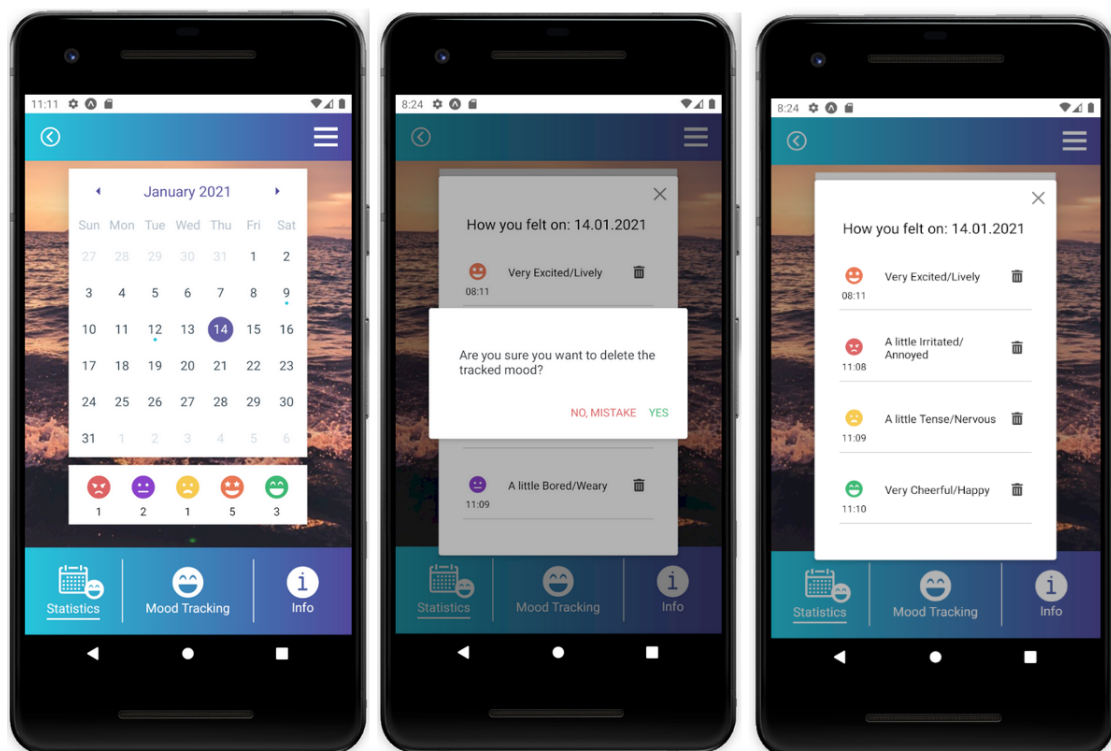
11:11

January 2021

| Sun | Mon | Tue | Wed | Thu | Fri | Sat |
|---|---|---|---|---|---|---|
| 27 | 28 | 29 | 30 | 31 | 1 | 2 |
| 3 | 4 | 5 | 6 | 7 | 8 | 9 |
| 10 | 11 | 12 | 13 | 14 | 15 | 16 |
| 17 | 18 | 19 | 20 | 21 | 22 | 23 |
| 24 | 25 | 26 | 27 | 28 | 29 | 30 |
| 31 | 1 | 2 | 3 | 4 | 5 | 6 |

1 2 1 5 3

Statistics Mood Tracking Info

8:24

How you felt on: 14.01.2021

Very Excited/Lively
08:11

Are you sure you want to delete the tracked mood?

NO, MISTAKE YES

A little Bored/Weary
11:09

Statistics Mood Tracking Info

8:24

How you felt on: 14.01.2021

Very Excited/Lively
08:11

A little Irritated/ Annoyed
11:08

A little Tense/Nervous
11:09

Very Cheerful/Happy
11:10

Statistics Mood Tracking Info